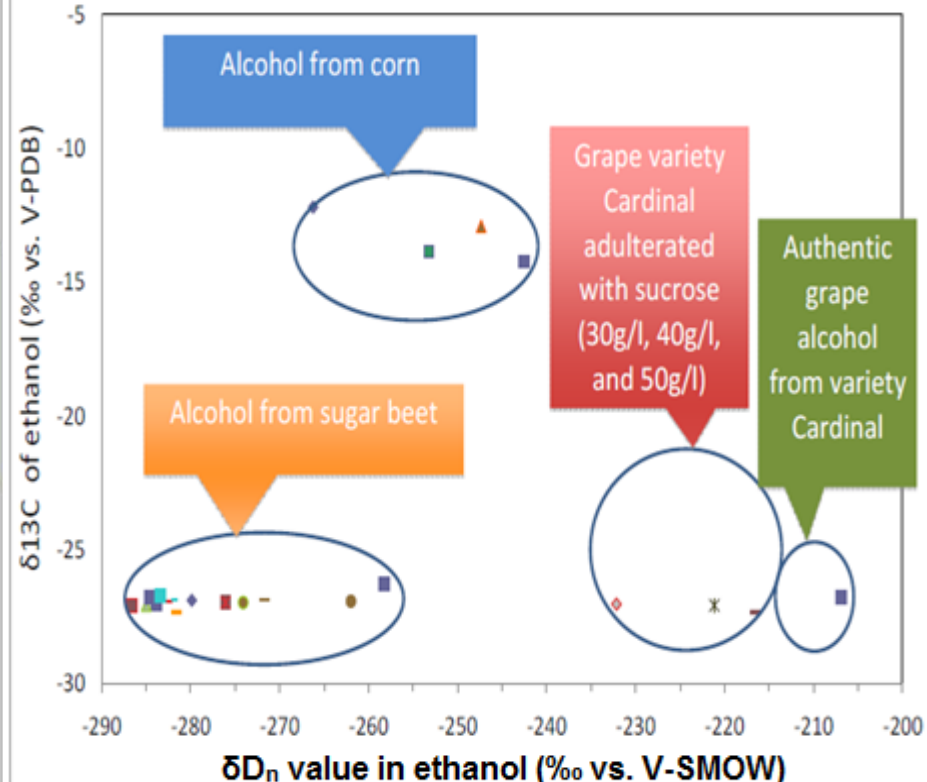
-5

-10

-15

-20

-25

-30

δ13C of ethanol (‰ vs. V-PDB)

Alcohol from corn

Grape variety Cardinal adulterated with sucrose (30g/l, 40g/l, and 50g/l)

Authentic grape alcohol from variety Cardinal

Alcohol from sugar beet

-290 -280 -270 -260 -250 -240 -230 -220 -210 -200

δD$_n$ value in ethanol (‰ vs. V-SMOW)